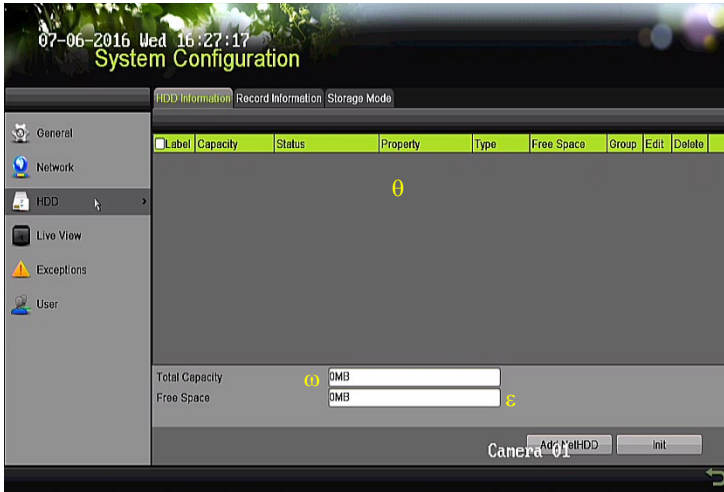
07-06-2016 Wed 16:27:17
System Configuration

HDD Information | Record Information | Storage Mode

General
Network
HDD
Live View
Exceptions
User

| Label | Capacity | Status | Property | Type | Free Space | Group | Edit | Delete |
|---|---|---|---|---|---|---|---|---|

θ

Total Capacity ω 0MB
Free Space 0MB ε

Add NetHDD
Init
Camera 01